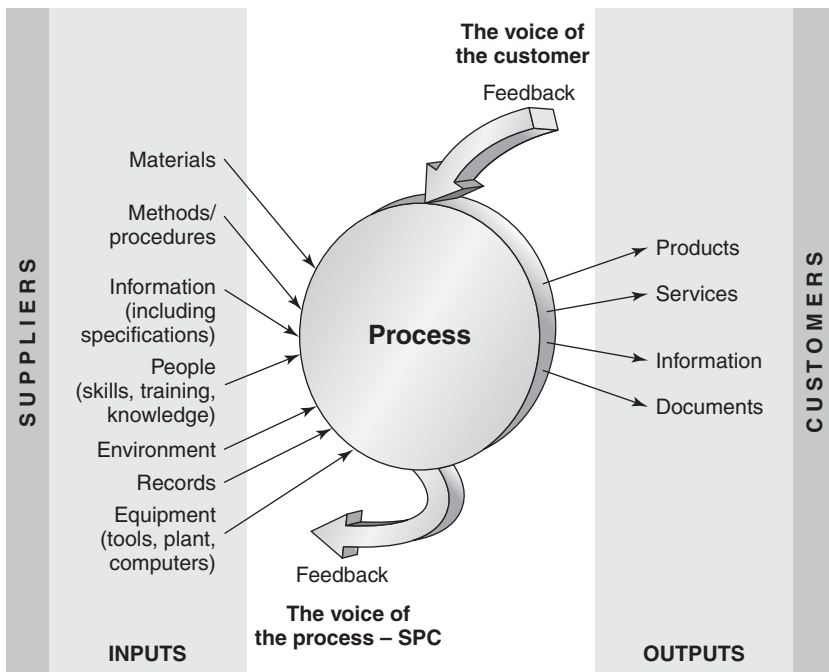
SUPPLIERS

The voice of the customer

Feedback

Materials

Methods/ procedures

Information (including specifications)

People (skills, training, knowledge)

Environment

Records

Equipment (tools, plant, computers)

Process

Products

Services

Information

Documents

Feedback

The voice of the process – SPC

INPUTS

OUTPUTS

CUSTOMERS